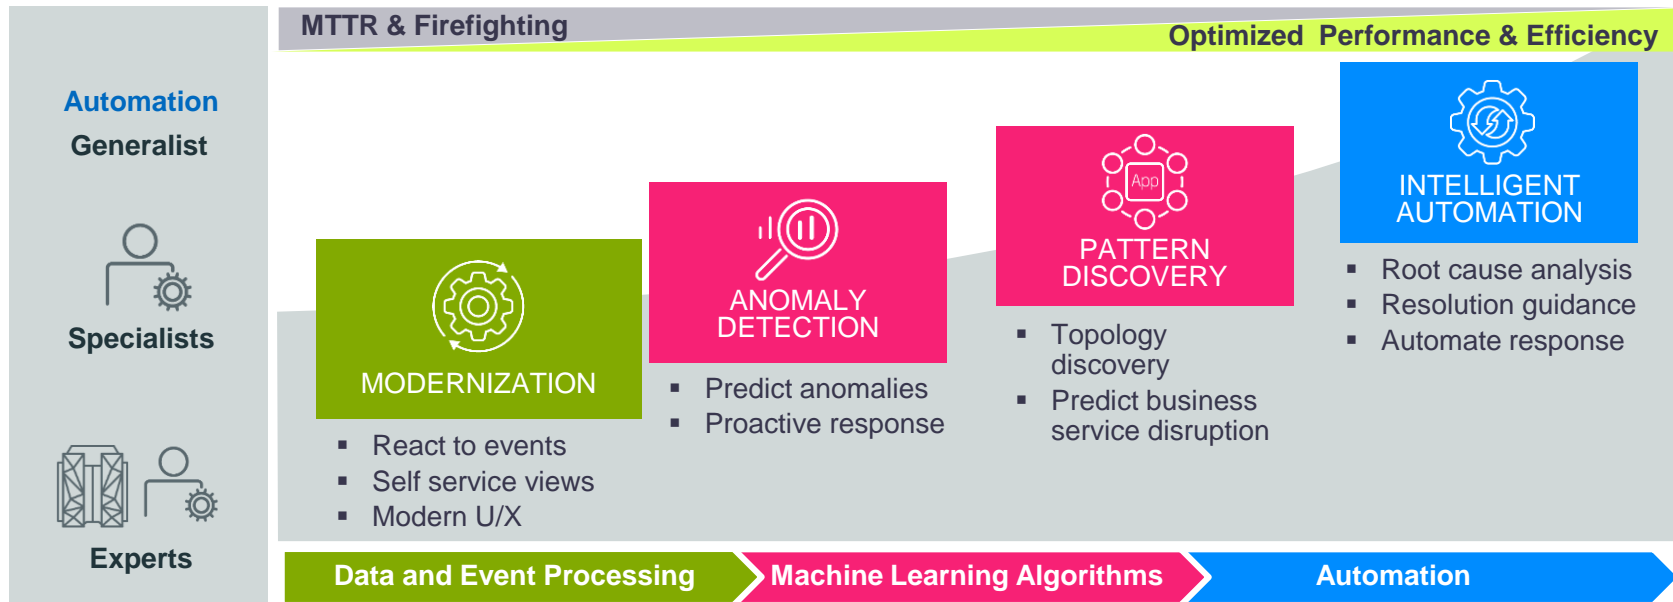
MTTR & Firefighting

Optimized Performance & Efficiency

Automation
Generalist

Specialists

Experts

MODERNIZATION

- React to events
- Self service views
- Modern U/X

ANOMALY DETECTION

- Predict anomalies
- Proactive response

App

PATTERN DISCOVERY

- Topology discovery
- Predict business service disruption

INTELLIGENT AUTOMATION

- Root cause analysis
- Resolution guidance
- Automate response

Data and Event Processing

Machine Learning Algorithms

Automation